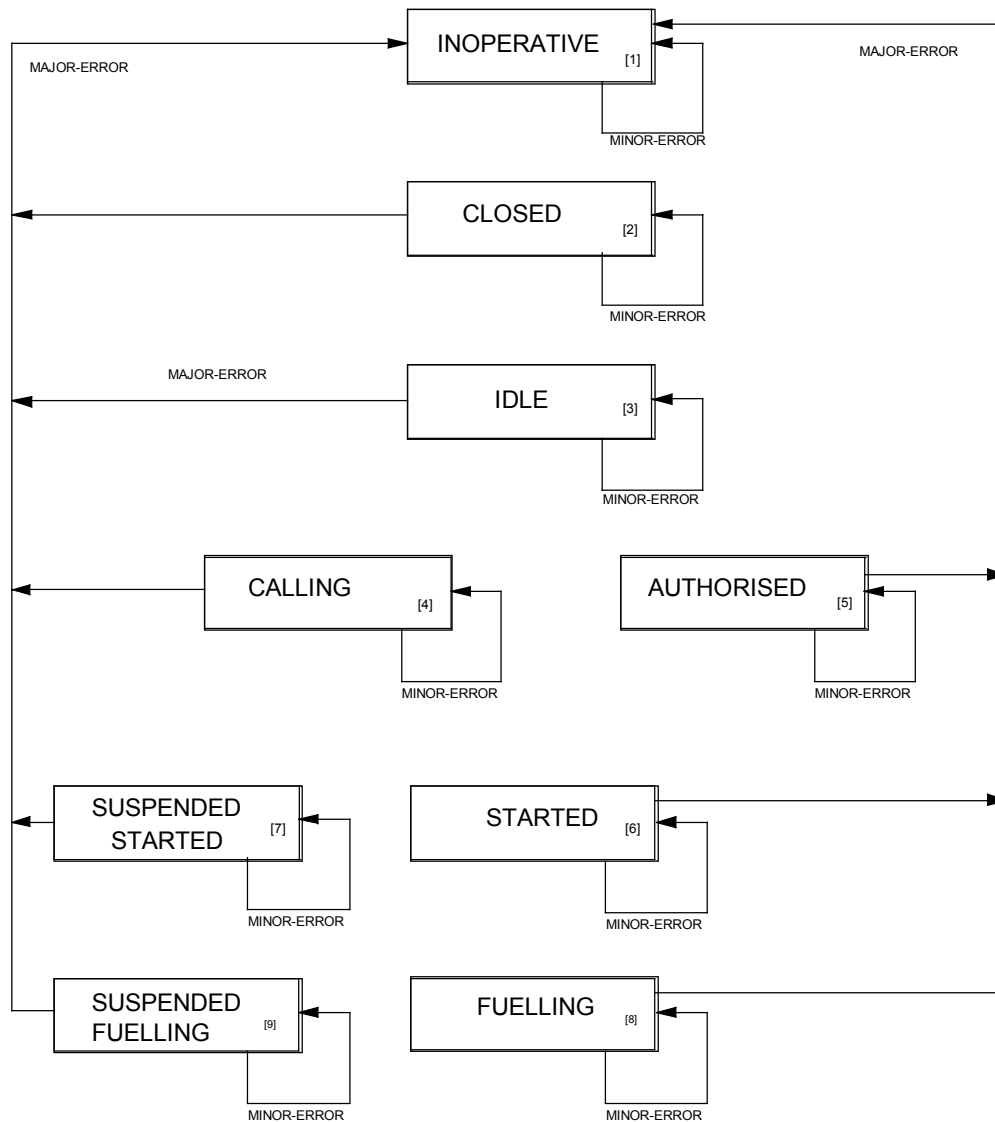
INOPERATIVE [1]

MAJOR-ERROR

MAJOR-ERROR

MINOR-ERROR

CLOSED [2]

MINOR-ERROR

MAJOR-ERROR

IDLE [3]

MINOR-ERROR

CALLING [4]

MINOR-ERROR

AUTHORISED [5]

MINOR-ERROR

SUSPENDED STARTED [7]

MINOR-ERROR

STARTED [6]

MINOR-ERROR

SUSPENDED FUELLING [9]

MINOR-ERROR

FUELLING [8]

MINOR-ERROR